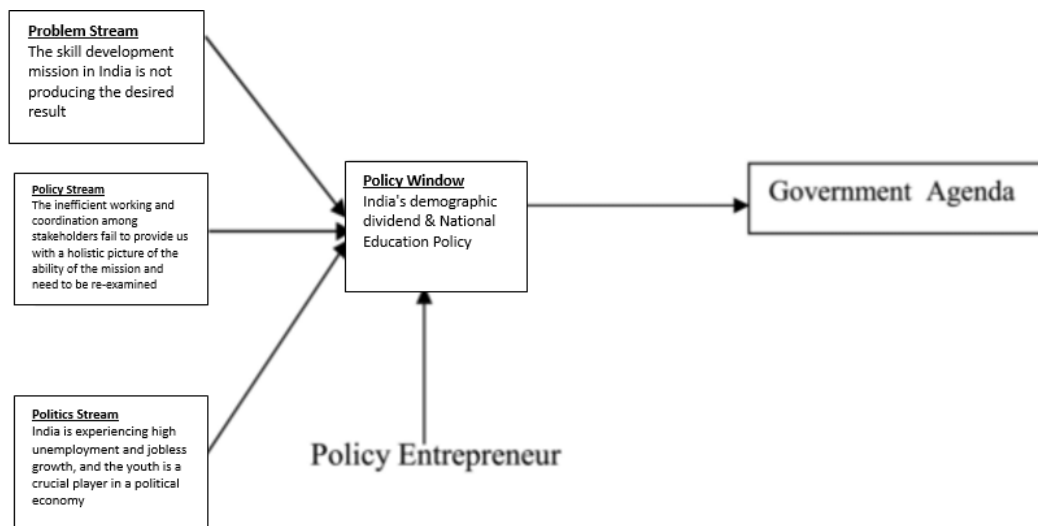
Problem Stream
The skill development mission in India is not producing the desired result

Policy Stream
The inefficient working and coordination among stakeholders fail to provide us with a holistic picture of the ability of the mission and need to be re-examined

Politics Stream
India is experiencing high unemployment and jobless growth, and the youth is a crucial player in a political economy

Policy Window
India's demographic dividend & National Education Policy

Government Agenda

Policy Entrepreneur